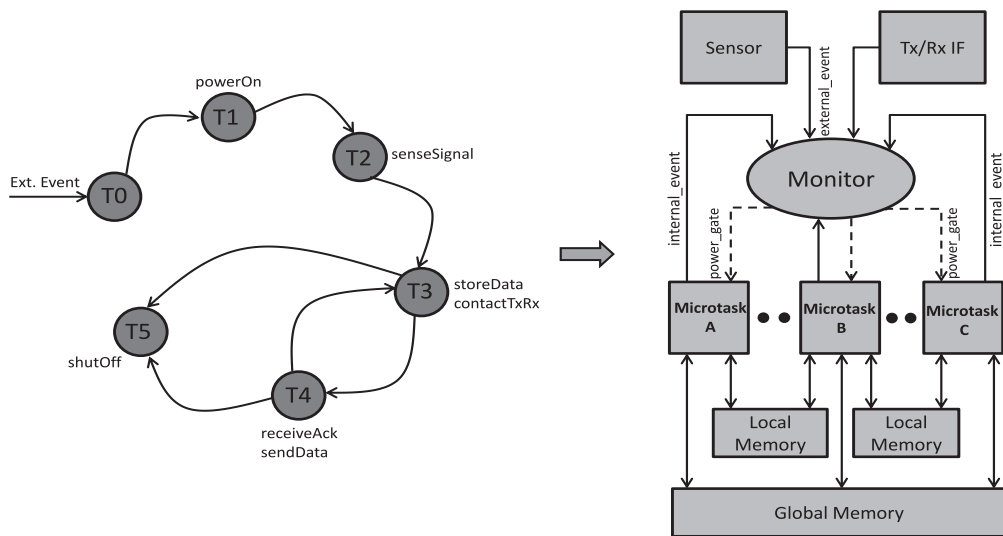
powerOn

T1

T2 senseSignal

Ext. Event

T0

T3 storeData contactTxRx

T5

shutOff

T4

receiveAck sendData

Sensor

Tx/Rx IF

external_event

internal_event

Monitor

internal_event

power_gate

power_gate

Microtask A

Microtask B

Microtask C

Local Memory

Local Memory

Global Memory